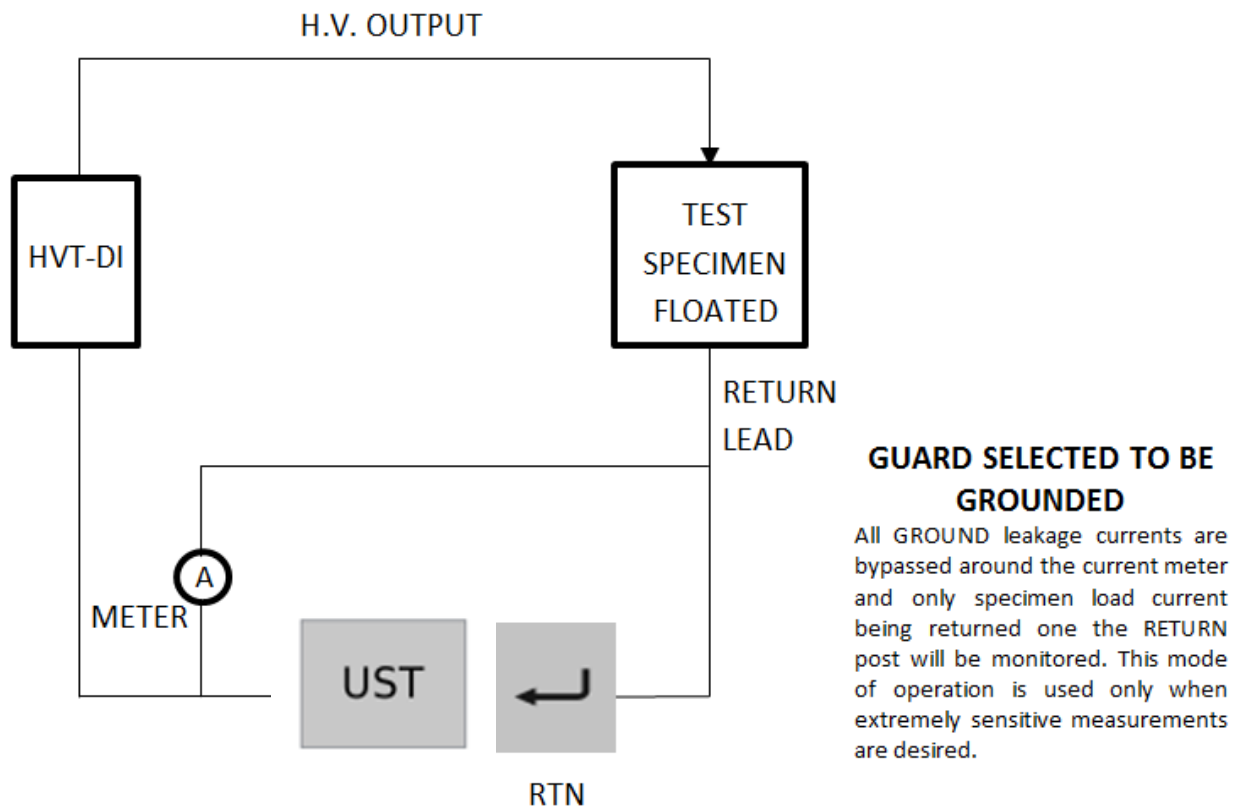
H.V. OUTPUT

HVT-DI

TEST SPECIMEN FLOATED

RETURN LEAD

A

METER

UST

RTN

GUARD SELECTED TO BE GROUNDED

All GROUND leakage currents are bypassed around the current meter and only specimen load current being returned one the RETURN post will be monitored. This mode of operation is used only when extremely sensitive measurements are desired.